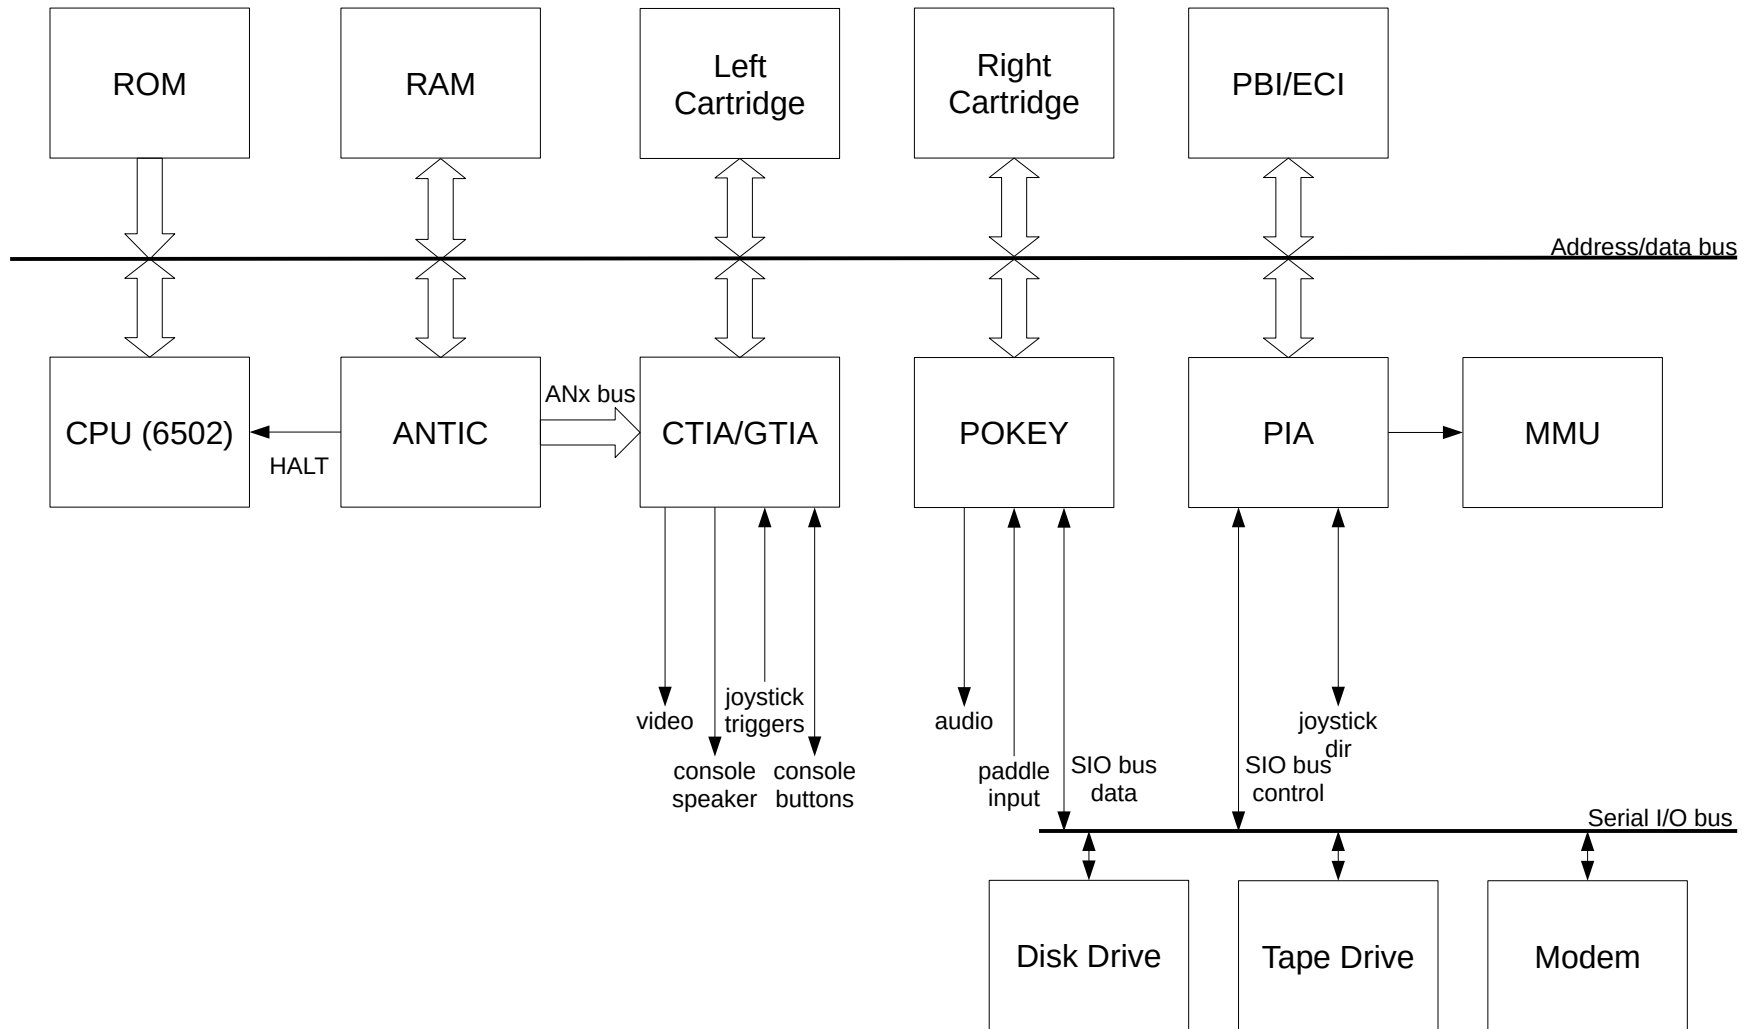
ROM

RAM

Left Cartridge

Right Cartridge

PBI/ECI

Address/data bus

CPU (6502)

HALT

ANTIC

ANx bus

CTIA/GTIA

POKEY

PIA

MMU

video

joystick triggers

console speaker

console buttons

audio

paddle input

SIO bus data

SIO bus control

joystick dir

Serial I/O bus

Disk Drive

Tape Drive

Modem